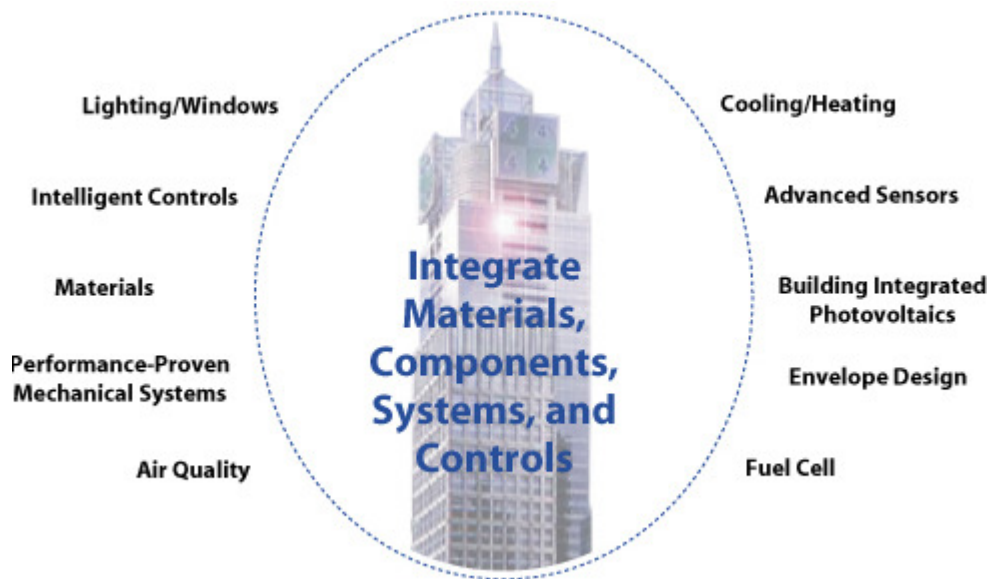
Lighting/Windows

Intelligent Controls

Materials

Performance-Proven Mechanical Systems

Air Quality

Integrate Materials, Components, Systems, and Controls

Cooling/Heating

Advanced Sensors

Building Integrated Photovoltaics

Envelope Design

Fuel Cell